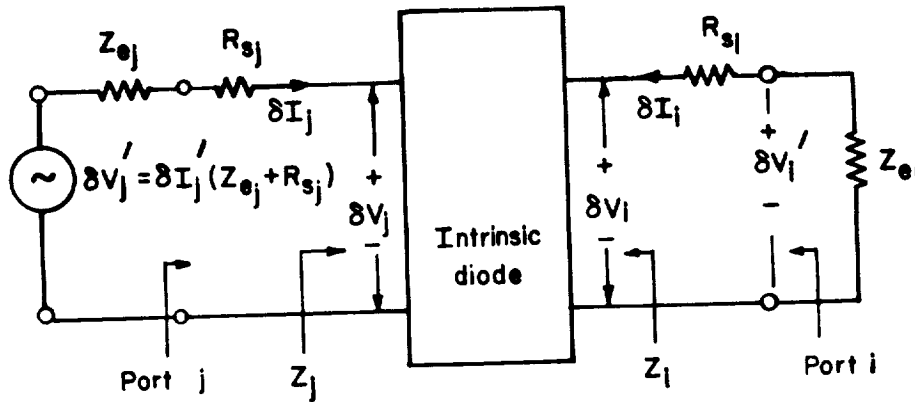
$Z_{ej}$ $R_{sj}$ $R_{si}$

$\delta I_j$ $\delta I_i$

$\delta V_j' = \delta I_j'(Z_{ej} + R_{sj})$

+ $\delta V_j$ −

Intrinsic diode

+ $\delta V_i$ −

+ $\delta V_i'$ −

$Z_e$

Port j $Z_j$ $Z_i$ Port i